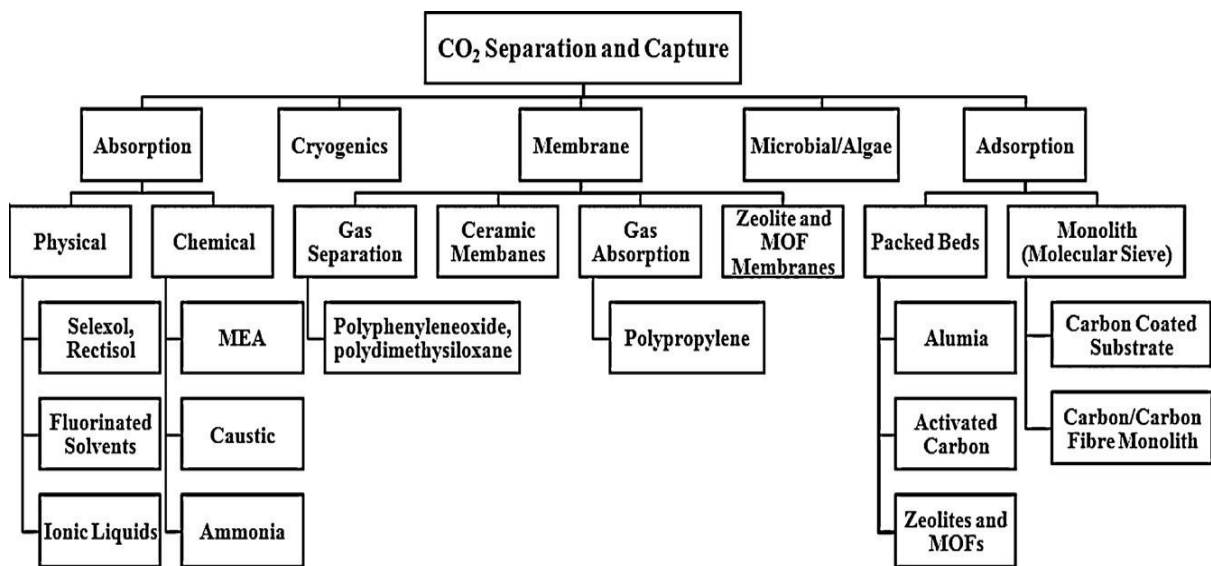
$CO_2$ Separation and Capture

Absorption

Cryogenics

Membrane

Microbial/Algae

Adsorption

Physical

Chemical

Gas Separation

Ceramic Membanes

Gas Absorption

Zeolite and MOF Membranes

Packed Beds

Monolith (Molecular Sieve)

Selexol, Rectisol

Fluorinated Solvents

Ionic Liquids

MEA

Caustic

Ammonia

Polyphenyleneoxide, polydimethysiloxane

Polypropylene

Alumia

Activated Carbon

Zeolites and MOFs

Carbon Coated Substrate

Carbon/Carbon Fibre Monolith